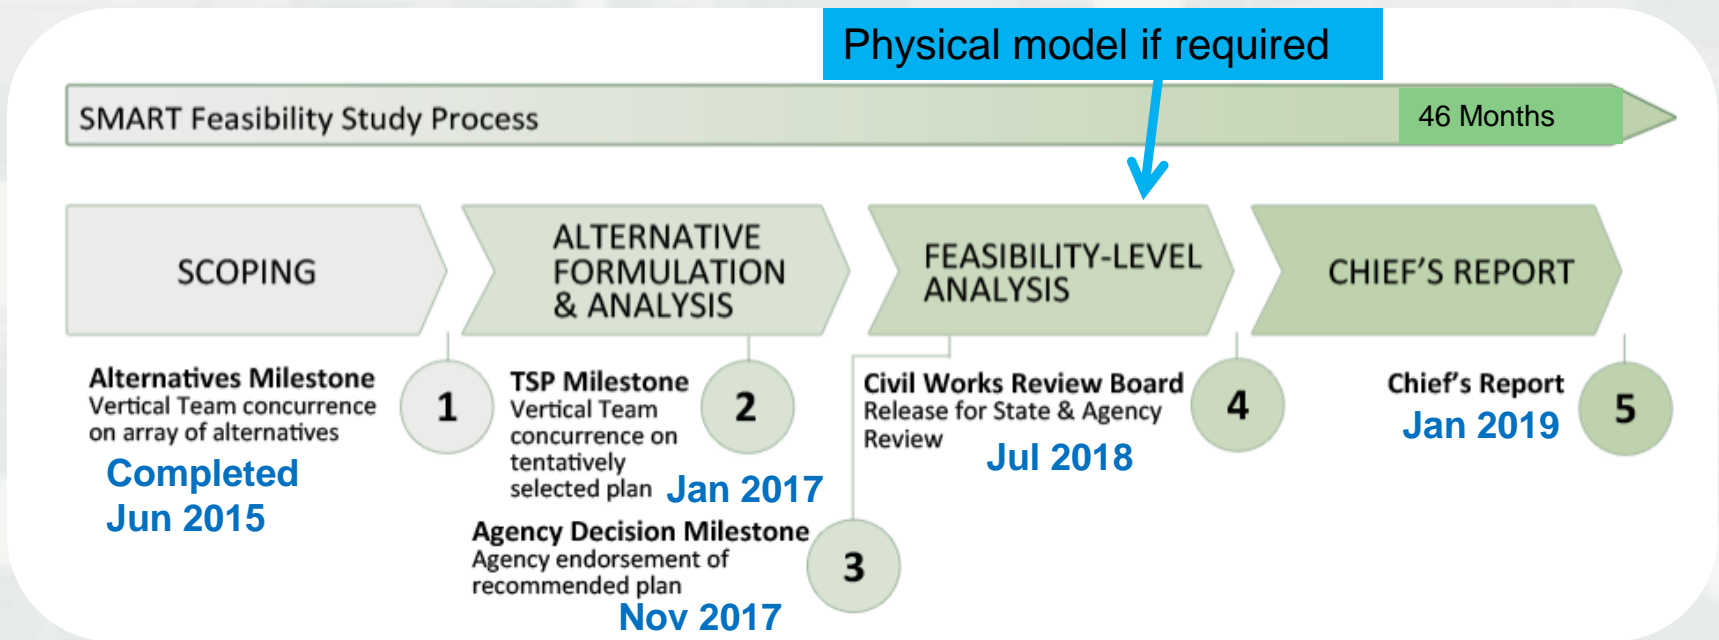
Physical model if required

SMART Feasibility Study Process

46 Months

SCOPING

ALTERNATIVE FORMULATION & ANALYSIS

FEASIBILITY-LEVEL ANALYSIS

CHIEF'S REPORT

Alternatives Milestone
Vertical Team concurrence on array of alternatives

1

Completed Jun 2015

TSP Milestone
Vertical Team concurrence on tentatively selected plan

2

Jan 2017

Agency Decision Milestone
Agency endorsement of recommended plan

3

Nov 2017

Civil Works Review Board
Release for State & Agency Review

4

Jul 2018

Chief's Report

5

Jan 2019